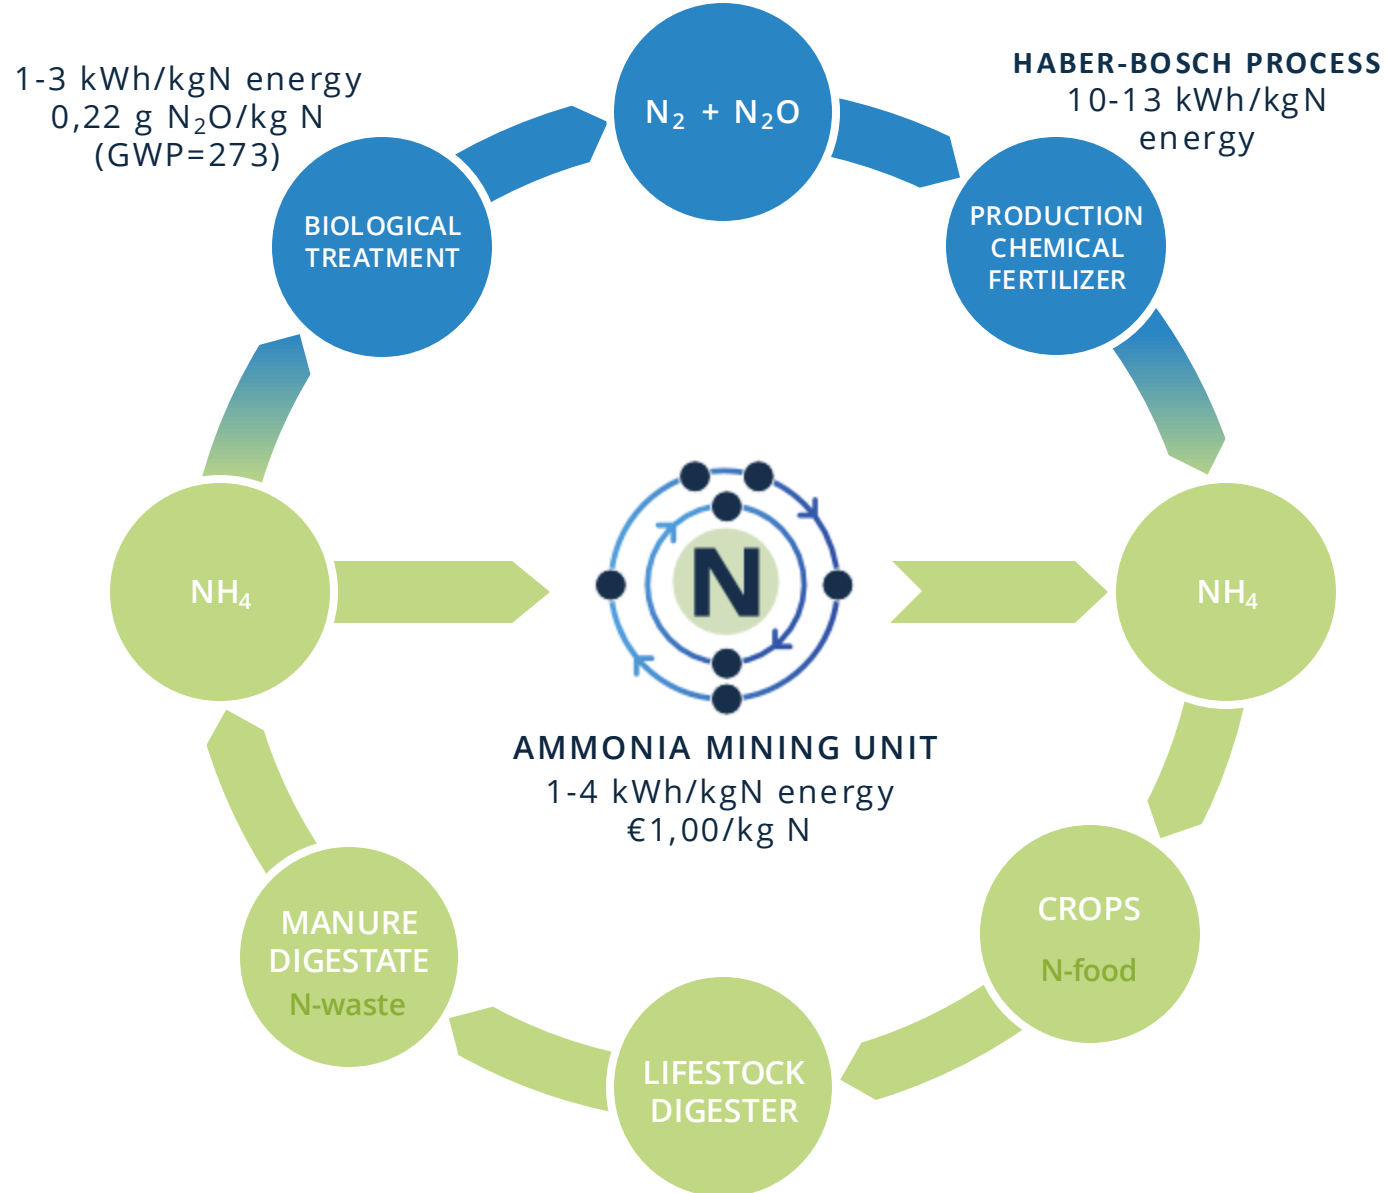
1-3 kWh/kgN energy
0,22 g $N_2O$/kg N
(GWP=273)

$N_2$ + $N_2O$

HABER-BOSCH PROCESS
10-13 kWh/kgN
energy

BIOLOGICAL TREATMENT

PRODUCTION CHEMICAL FERTILIZER

$NH_4$

N

$NH_4$

AMMONIA MINING UNIT
1-4 kWh/kgN energy
€1,00/kg N

MANURE DIGESTATE
N-waste

CROPS
N-food

LIFESTOCK DIGESTER